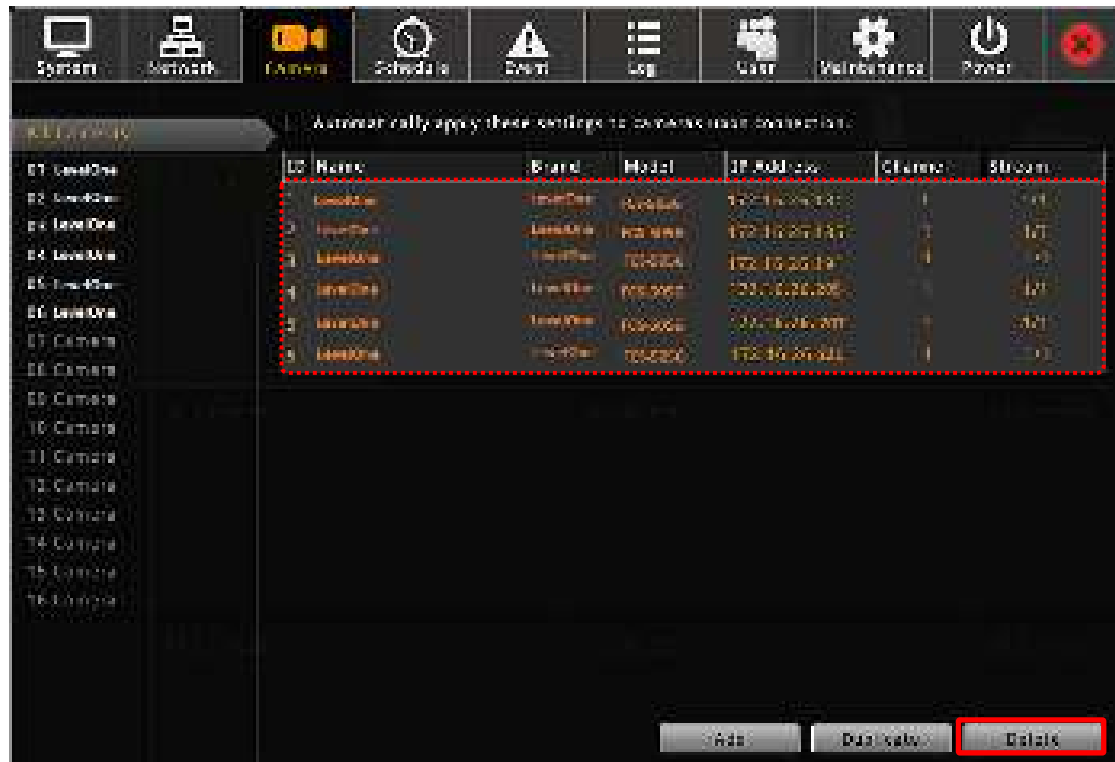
System Network Camera Schedule Event Log User Maintenance Power

Add Camera

Automatically apply these settings to cameras upon connection.

01 LevelOne
02 LevelOne
03 LevelOne
04 LevelOne
05 LevelOne
06 LevelOne
07 Camera
08 Camera
09 Camera
10 Camera
11 Camera
12 Camera
13 Camera
14 Camera
15 Camera
16 Camera

| ID | Name | Brand | Model | IP Address | Channel | Stream |
|---|---|---|---|---|---|---|
| 1 | LevelOne | LevelOne | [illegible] | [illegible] | 1 | 1/1 |
| 2 | LevelOne | LevelOne | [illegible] | 172.16.20.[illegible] | 1 | 1/1 |
| 3 | LevelOne | LevelOne | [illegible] | 172.16.20.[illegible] | 1 | 1/1 |
| 4 | LevelOne | LevelOne | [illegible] | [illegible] | 1 | 1/1 |
| 5 | LevelOne | LevelOne | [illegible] | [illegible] | 1 | 1/1 |
| 6 | LevelOne | LevelOne | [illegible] | 172.16.20.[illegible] | 1 | 1/1 |

Add Dual-view Delete